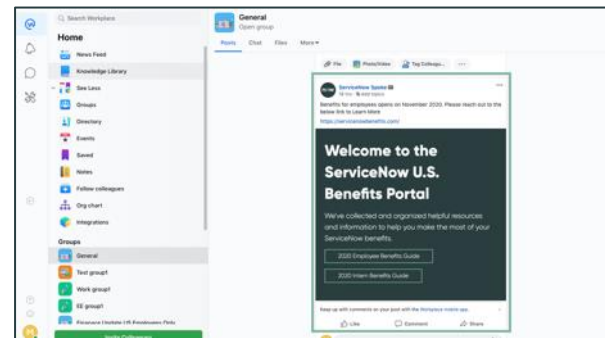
Search Workplace

Home

News Feed

Knowledge Library

See Less

Groups

Directory

Events

Saved

Notes

Follow colleagues

Org chart

Integrations

Groups

General

Test group1

Work group1

EE group1

Finance Update US Employees Only

Invite Colleagues

General

Open group

Posts Chat Files More

File Photo/Video Tag Colleagues ...

ServiceNow Spoke

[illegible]

Benefits for employees opens on November 2020. Please reach out to the below link to Learn More

https://servicenowbenefits.com/

Welcome to the ServiceNow U.S. Benefits Portal

We've collected and organized helpful resources and information to help you make the most of your ServiceNow benefits.

2020 Employee Benefits Guide

2020 Intern Benefits Guide

Keep up with comments on your post with the Workplace mobile app.

Like Comment Share